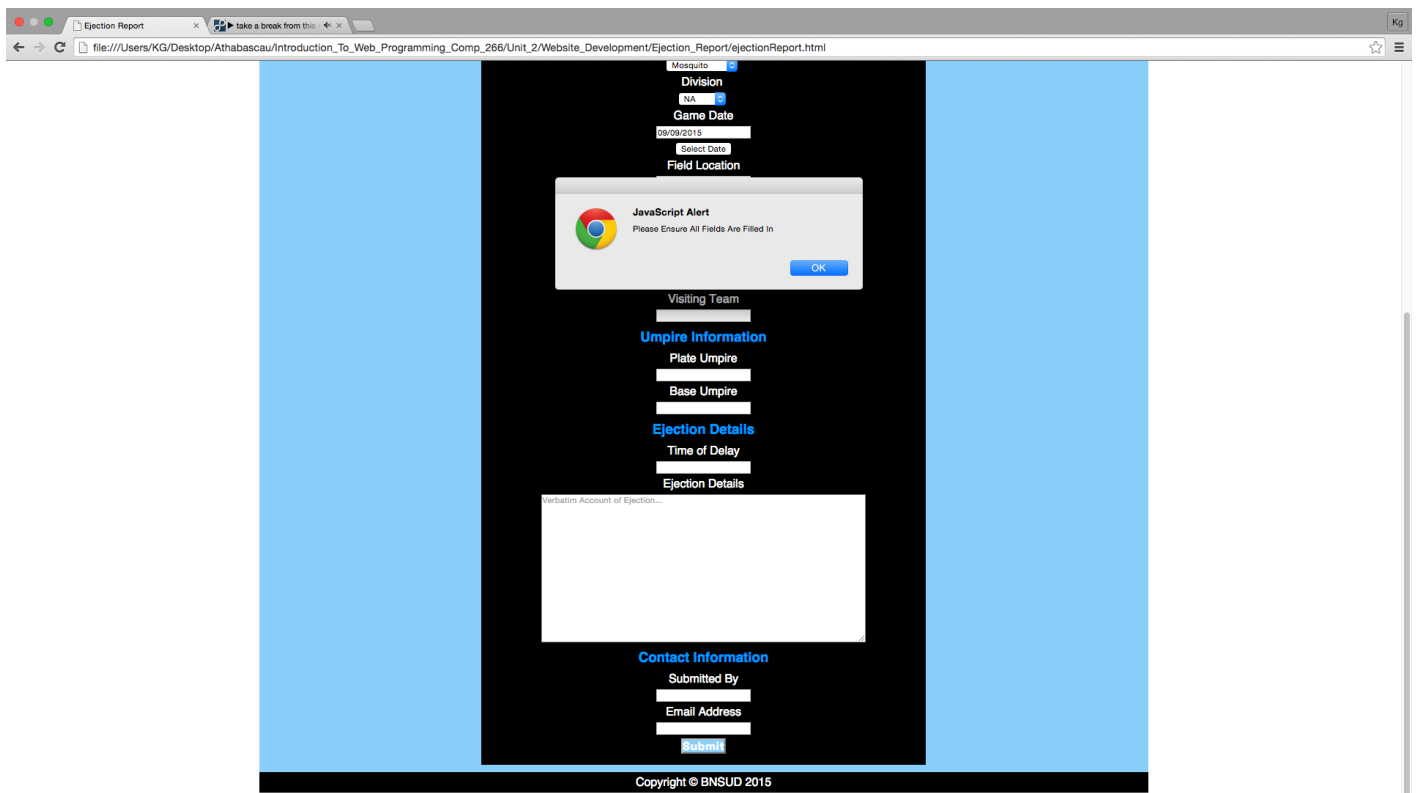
Ejection Report ×
▶ take a break from this ×
Kg
file:///Users/KG/Desktop/Athabascau/Introduction_To_Web_Programming_Comp_266/Unit_2/Website_Development/Ejection_Report/ejectionReport.html

Mosquito
Division
NA
Game Date
09/09/2015
Select Date
Field Location

JavaScript Alert
Please Ensure All Fields Are Filled In
OK

Visiting Team
Umpire Information
Plate Umpire
Base Umpire
Ejection Details
Time of Delay
Ejection Details
Verbatim Account of Ejection...
Contact Information
Submitted By
Email Address
Submit
Copyright © BNSUD 2015